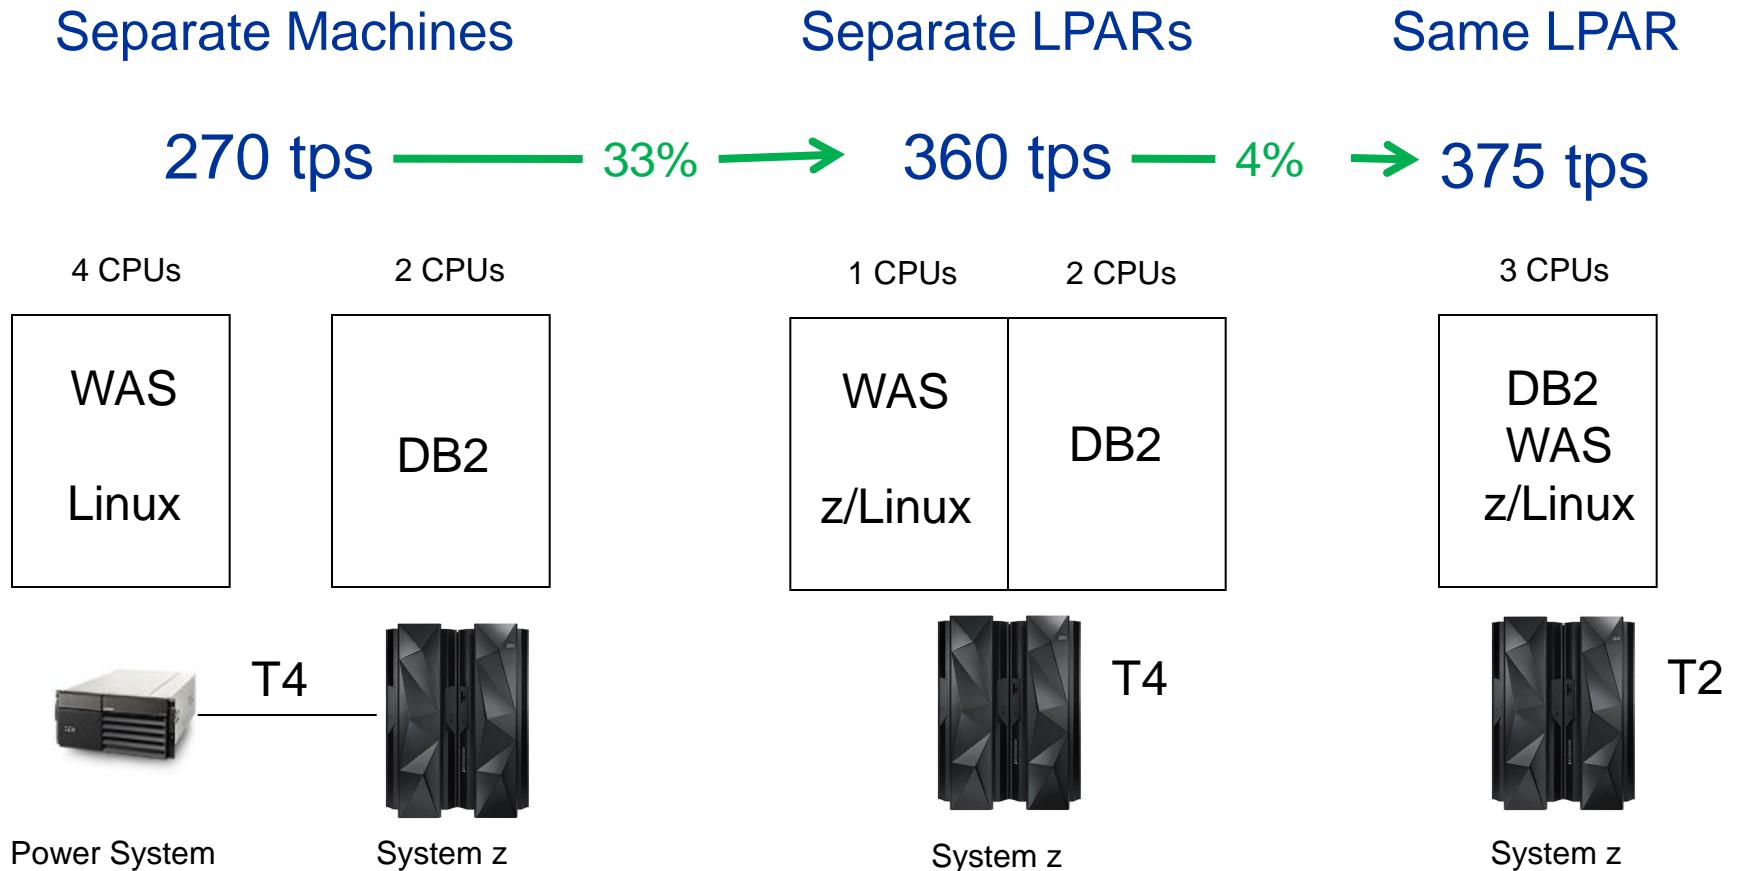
Separate Machines

Separate LPARs

Same LPAR

270 tps 33% 360 tps 4% 375 tps

4 CPUs

2 CPUs

1 CPUs

2 CPUs

3 CPUs

WAS

Linux

DB2

WAS

z/Linux

DB2

DB2
WAS
z/Linux

T4

T4

T2

Power System

System z

System z

System z